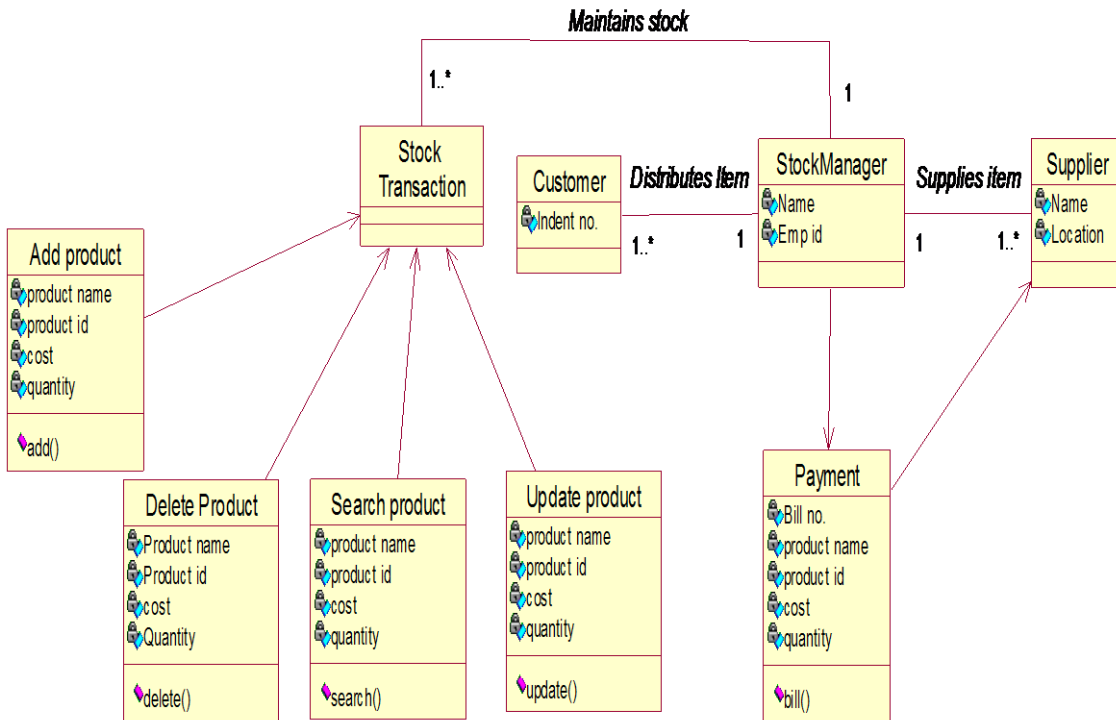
Maintains stock

1..*

1

Stock Transaction

Customer
Indent no.

Distributes Item

1..*

1

StockManager
Name
Emp id

Supplies item

1

1..*

Supplier
Name
Location

Add product
product name
product id
cost
quantity
add()

Delete Product
Product name
Product id
cost
Quantity
delete()

Search product
product name
product id
cost
quantity
search()

Update product
product name
product id
cost
quantity
update()

Payment
Bill no.
product name
product id
cost
quantity
bill()